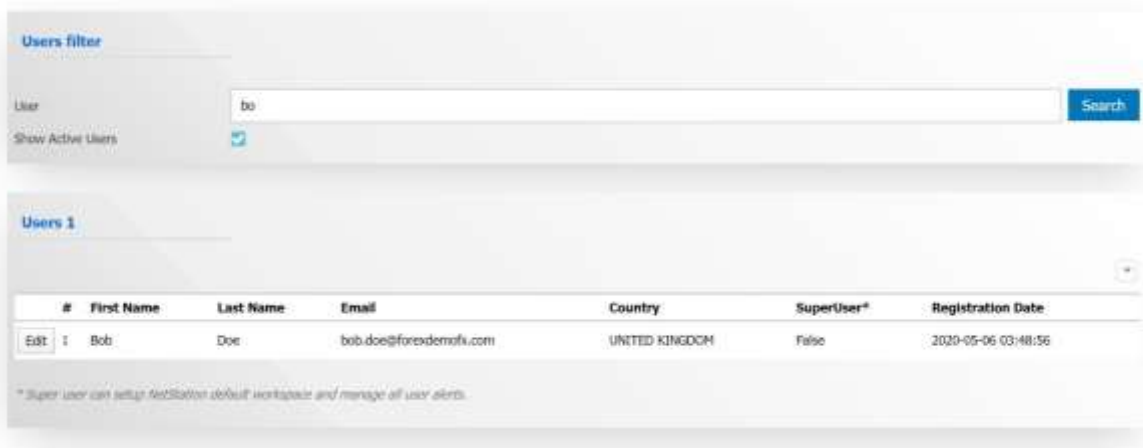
Users filter

User
bo
Search

Show Active Users

Users 1

| | # | First Name | Last Name | Email | Country | SuperUser* | Registration Date |
|---|---|---|---|---|---|---|---|
| Edit | 1 | Bob | Doe | bob.doe@forexdemofx.com | UNITED KINGDOM | False | 2020-05-06 03:48:56 |

* Super user can setup NetStation default workspace and manage all user alerts.